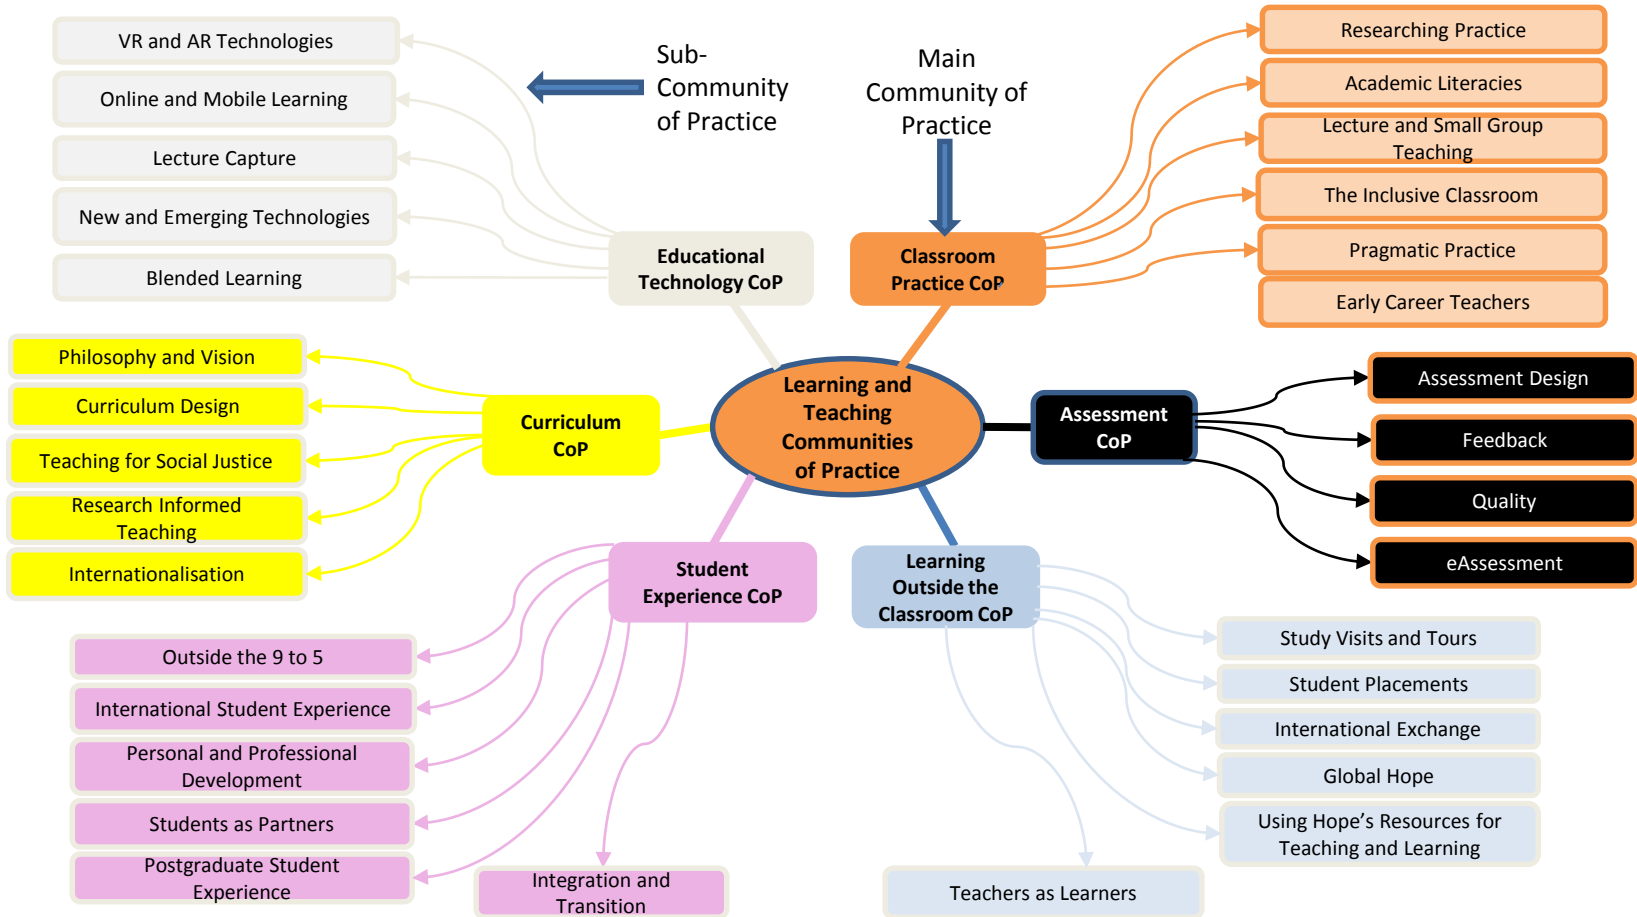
Sub-Community of Practice

Main Community of Practice

VR and AR Technologies

Online and Mobile Learning

Lecture Capture

New and Emerging Technologies

Blended Learning

Educational Technology CoP

Classroom Practice CoP

Researching Practice

Academic Literacies

Lecture and Small Group Teaching

The Inclusive Classroom

Pragmatic Practice

Early Career Teachers

Philosophy and Vision

Curriculum Design

Teaching for Social Justice

Research Informed Teaching

Internationalisation

Curriculum CoP

Learning and Teaching Communities of Practice

Assessment CoP

Assessment Design

Feedback

Quality

eAssessment

Student Experience CoP

Learning Outside the Classroom CoP

Outside the 9 to 5

International Student Experience

Personal and Professional Development

Students as Partners

Postgraduate Student Experience

Integration and Transition

Study Visits and Tours

Student Placements

International Exchange

Global Hope

Using Hope’s Resources for Teaching and Learning

Teachers as Learners